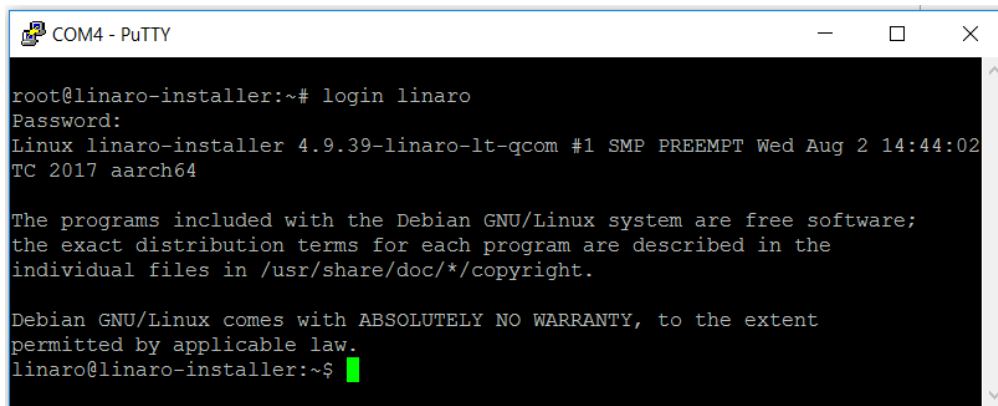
COM4 - PuTTY

root@linaro-installer:~# login linaro
Password:
Linux linaro-installer 4.9.39-linaro-lt-qcom #1 SMP PREEMPT Wed Aug 2 14:44:02
TC 2017 aarch64

The programs included with the Debian GNU/Linux system are free software;
the exact distribution terms for each program are described in the
individual files in /usr/share/doc/*/copyright.

Debian GNU/Linux comes with ABSOLUTELY NO WARRANTY, to the extent
permitted by applicable law.
linaro@linaro-installer:~$